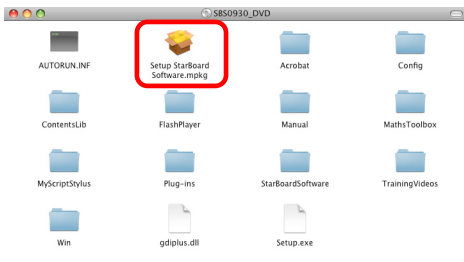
SBS0930_DVD

AUTORUN.INF

Setup StarBoard Software.mpkg

Acrobat

Config

ContentsLib

FlashPlayer

Manual

MathsToolbox

MyScriptStylus

Plug-ins

StarBoardSoftware

TrainingVideos

Win

gdiplus.dll

Setup.exe